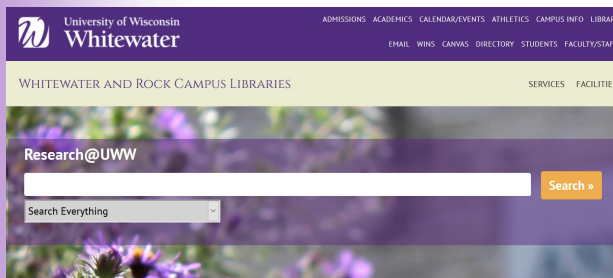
University of Wisconsin
Whitewater

ADMISSIONS ACADEMICS CALENDAR/EVENTS ATHLETICS CAMPUS INFO LIBRA

EMAIL WINS CANVAS DIRECTORY STUDENTS FACULTY/STAF

WHITEWATER AND ROCK CAMPUS LIBRARIES

SERVICES FACILITIE

Research@UWW

Search »

Search Everything